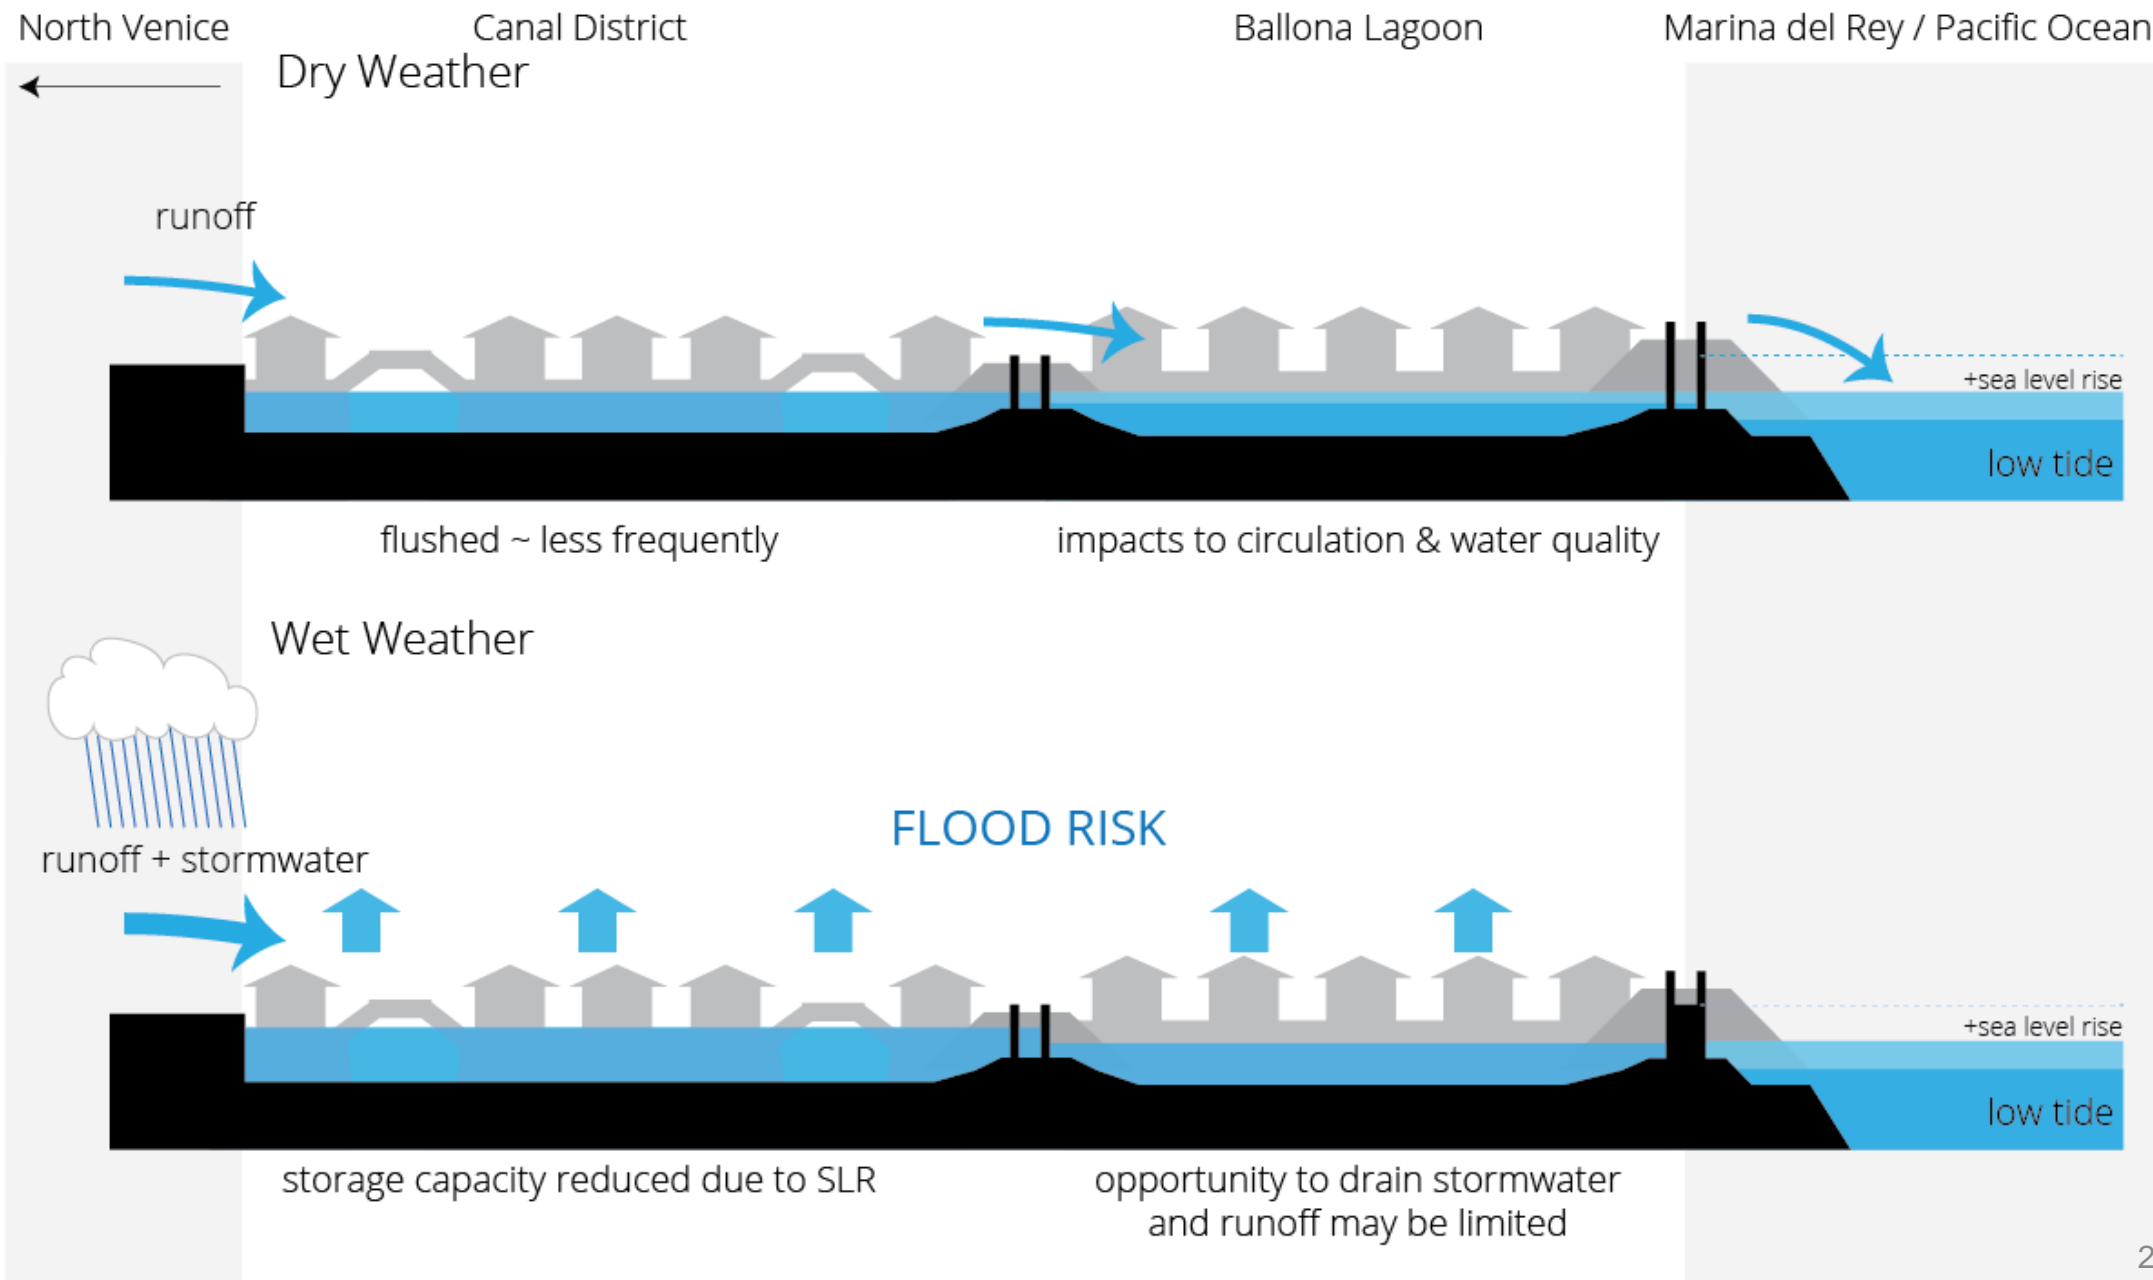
North Venice
Canal District
Ballona Lagoon
Marina del Rey / Pacific Ocean

Dry Weather

runoff

+sea level rise

low tide

flushed ~ less frequently
impacts to circulation & water quality

Wet Weather

FLOOD RISK

runoff + stormwater

+sea level rise

low tide

storage capacity reduced due to SLR
opportunity to drain stormwater and runoff may be limited

2